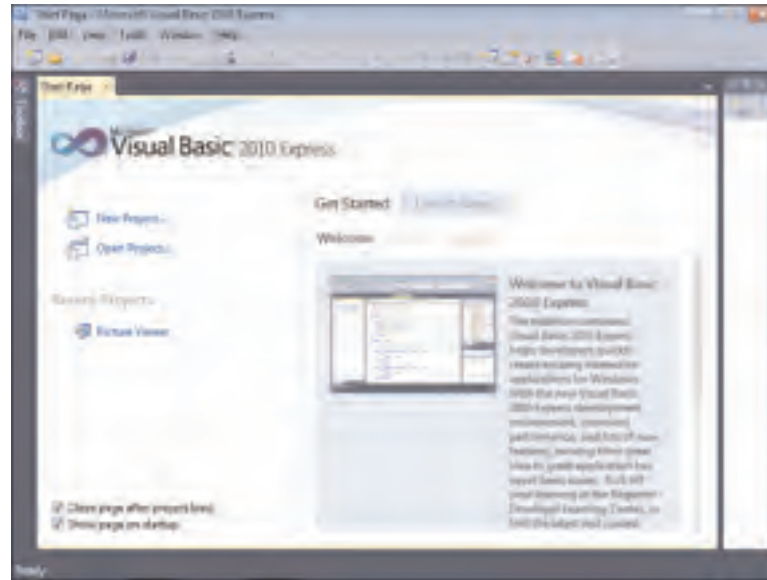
Start Page - Microsoft Visual Basic 2010 Express
File Edit View Tools Window Help
Start Page
Toolbox
Microsoft
Visual Basic 2010 Express
New Project...
Open Project...
Recent Projects
Picture Viewer
Get Started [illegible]
Welcome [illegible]
Welcome to Visual Basic 2010 Express
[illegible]
Close page after project load
Show page on startup
Ready